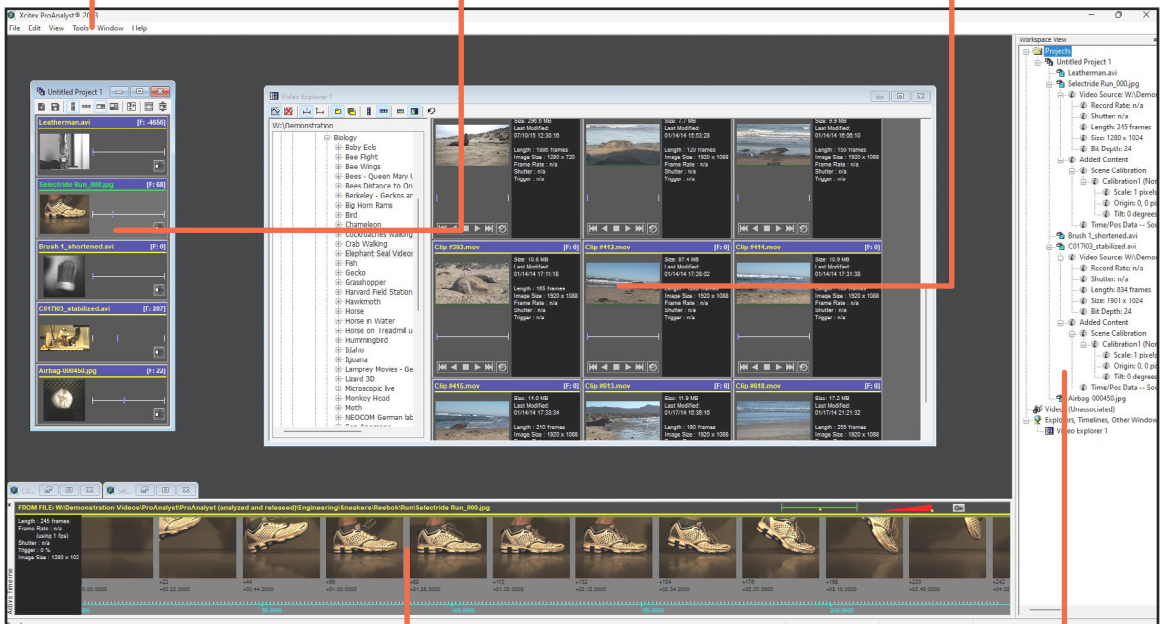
Xcitex ProAnalyst® 20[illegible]
File Edit View Tools Window Help

Untitled Project 1
Leatherman.avi [F: 4656]
Selectride Run_000.jpg [F: 68]
Brush 1_shortened.avi [F: 0]
C017I03_stabilized.avi [F: 287]
Airbag-000450.jpg [F: 22]

Video Explorer 1
W:\Demonstration
Biology
Baby Eels
Bee Flight
Bee Wings
Bees - Queen Mary U
Bees Distance to Ori
Berkeley - Geckos ar
Big Horn Rams
Bird
Chameleon
Cockroaches Walking
Crab Walking
Elephant Seal Videos
Fish
Gecko
Grasshopper
Harvard Field Station
Hawkmoth
Horse
Horse in Water
Horse on Treadmill u
Hummingbird
Idaho
Iguana
Lamprey Movies - Ge
Lizard 3D
Microscopic live
Monkey Head
Moth
NEOCOM German lab

Size: 256.6 MB
Last Modified: 07/10/15 12:30:16
Length: 1690 frames
Image Size: 1280 x 720
Frame Rate: n/a
Shutter: n/a
Trigger: n/a

Size: 7.7 MB
Last Modified: 01/14/14 15:53:28
Length: 120 frames
Image Size: 1920 x 1088
Frame Rate: n/a
Shutter: n/a
Trigger: n/a

Size: 9.9 MB
Last Modified: 01/14/14 16:06:10
Length: 150 frames
Image Size: 1920 x 1088
Frame Rate: n/a
Shutter: n/a
Trigger: n/a

Clip #392.mov [F: 0]
Size: 10.8 MB
Last Modified: 01/14/14 17:11:18
Length: 165 frames
Image Size: 1920 x 1088
Frame Rate: n/a
Shutter: n/a
Trigger: n/a

Clip #413.mov [F: 0]
Size: 87.4 MB
Last Modified: 01/14/14 17:28:02
Image Size: 1920 x 1088
Frame Rate: n/a
Shutter: n/a
Trigger: n/a

Clip #414.mov [F: 0]
Size: 10.9 MB
Last Modified: 01/14/14 17:31:38
Image Size: 1920 x 1088
Frame Rate: n/a
Shutter: n/a
Trigger: n/a

Clip #415.mov [F: 0]
Size: 14.0 MB
Last Modified: 01/14/14 17:33:34
Length: 210 frames
Image Size: 1920 x 1088

Clip #613.mov [F: 0]
Size: 11.9 MB
Last Modified: 01/17/14 16:36:16
Length: 180 frames
Image Size: 1920 x 1088

Clip #618.mov [F: 0]
Size: 17.2 MB
Last Modified: 01/17/14 21:21:32
Length: 255 frames
Image Size: 1920 x 1088

FROM FILE: W:\Demonstration Videos\ProAnalyst\ProAnalyst (analyzed and released)\Engineering\Sneakers\Reebok\Run\Selectride Run_000.jpg
Length: 245 frames
Frame Rate: n/a (using 1 fps)
Shutter: n/a
Trigger: 0 %
Image Size: 1280 x 102
Active Timeline
+0.00.0000 +22 +00.22.0000 +44 +00.44.0000 +66 +01.06.0000 +88 +01.28.0000 +110 +01.50.0000 +132 +02.12.0000 +154 +02.34.0000 +176 +02.56.0000 +198 +03.18.0000 +220 +03.40.0000 +242
50.0000 100.0000 150.0000 200.0000

Workspace View
Projects
Untitled Project 1
Leatherman.avi
Selectride Run_000.jpg
Video Source: W:\Demo
Record Rate: n/a
Shutter: n/a
Length: 245 frames
Size: 1280 x 1024
Bit Depth: 24
Added Content
Scene Calibration
Calibration1 (Non
Scale: 1 pixels
Origin: 0, 0 pi
Tilt: 0 degrees
Time/Pos Data -- So
Brush 1_shortened.avi
C017I03_stabilized.avi
Video Source: W:\Demo
Record Rate: n/a
Shutter: n/a
Length: 834 frames
Size: 1901 x 1024
Bit Depth: 24
Added Content
Scene Calibration
Calibration1 (Non
Scale: 1 pixels
Origin: 0, 0 pi
Tilt: 0 degrees
Time/Pos Data -- So
Airbag 000450.jpg
Videos (Unassociated)
Explorers, Timelines, Other Windows
Video Explorer 1